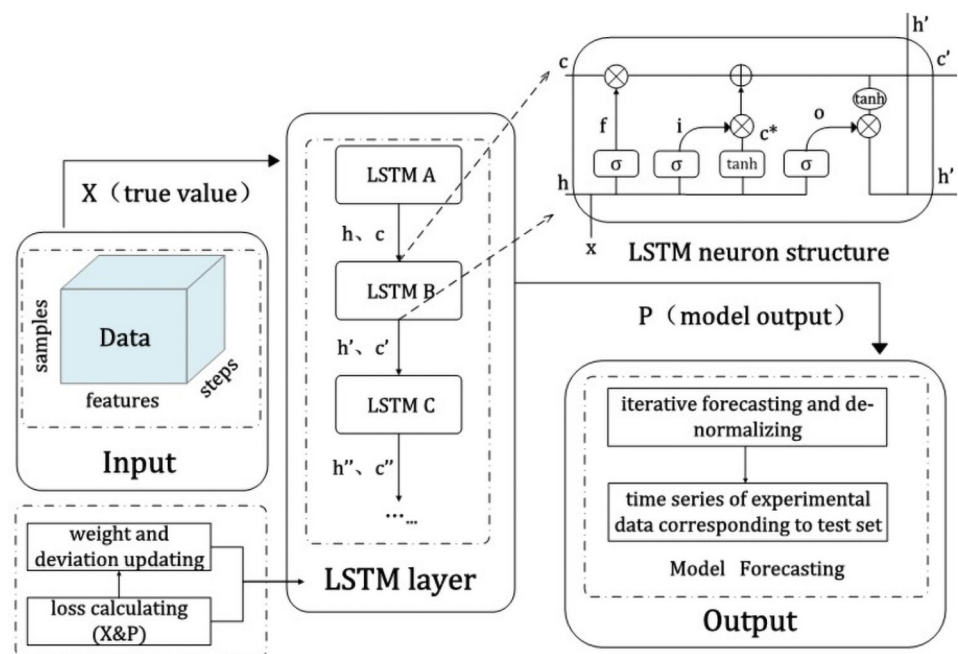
X（true value）

samples
Data
features
steps

Input

weight and deviation updating

loss calculating (X&P)

LSTM A
h、c
LSTM B
h'、c'
LSTM C
h''、c''
…...

LSTM layer

c
f
i
c*
o
tanh
σ
σ
tanh
σ
h
x
h'
c'
h'

LSTM neuron structure

P（model output）

iterative forecasting and denormalizing

time series of experimental data corresponding to test set

Model Forecasting

Output